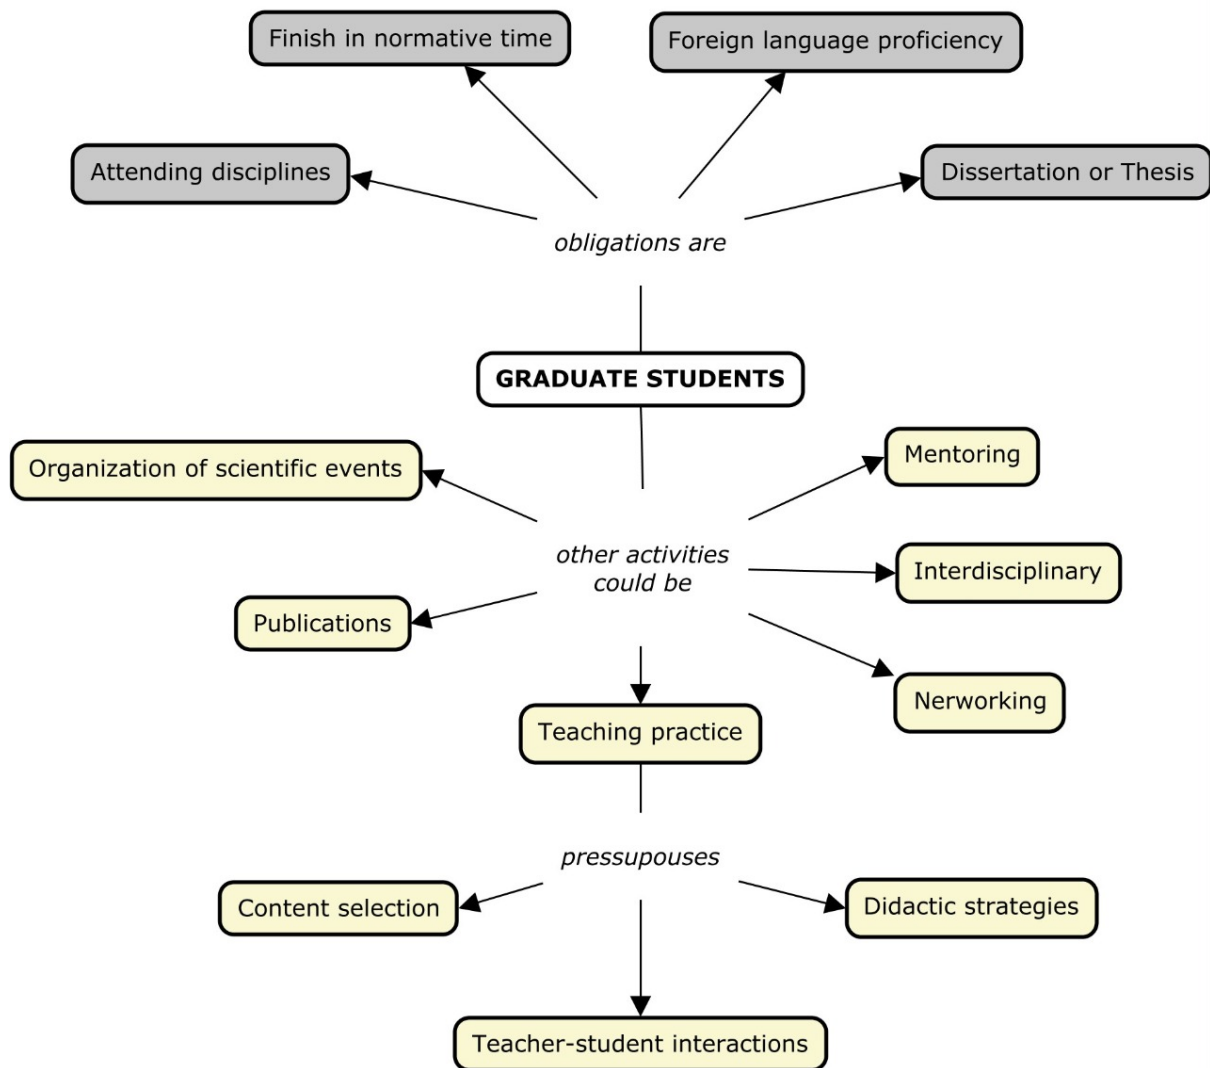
Finish in normative time

Foreign language proficiency

Attending disciplines

Dissertation or Thesis

obligations are

GRADUATE STUDENTS

Organization of scientific events

Mentoring

other activities could be

Interdisciplinary

Publications

Nerworking

Teaching practice

pressupouses

Content selection

Didactic strategies

Teacher-student interactions